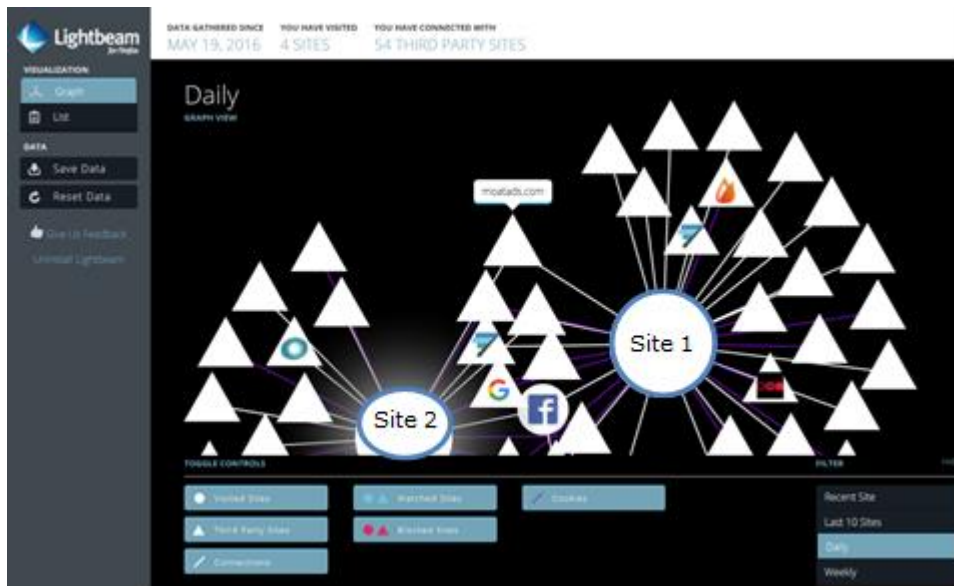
Lightbeam for Firefox

VISUALIZATION

Graph

List

DATA

Save Data

Reset Data

Give Us Feedback

Uninstall Lightbeam

DATA GATHERED SINCE
MAY 19, 2016

YOU HAVE VISITED
4 SITES

YOU HAVE CONNECTED WITH
54 THIRD PARTY SITES

Daily
GRAPH VIEW

moatads.com

Site 1

Site 2

TOGGLE CONTROLS

Visited Sites

Watched Sites

Cookies

Third Party Sites

Blocked Sites

Connections

FILTER

Recent Site

Last 10 Sites

Daily

Weekly